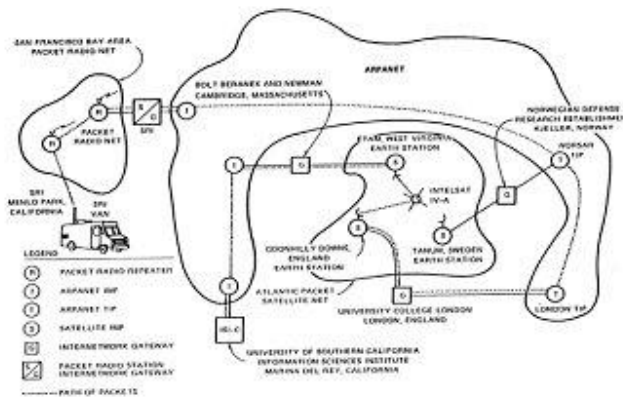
SAN FRANCISCO BAY AREA PACKET RADIO NET

ARPANET

BOLT BERANEK AND NEWMAN CAMBRIDGE, MASSACHUSETTS

NORWEGIAN DEFENSE RESEARCH ESTABLISHMENT KJELLER, NORWAY

PACKET RADIO NET

R

R

S/G

SRI

I

ETAM, WEST VIRGINIA EARTH STATION

NORSAR TIP

S

T

I

G

INTELSAT IV-A

G

SRI MENLO PARK, CALIFORNIA

SRI VAN

S

GOONHILLY DOWNS, ENGLAND EARTH STATION

TANUM, SWEDEN EARTH STATION

LEGEND

R PACKET RADIO REPEATER

I ARPANET IMP

T ARPANET TIP

S SATELLITE IMP

G INTERNETWORK GATEWAY

PACKET RADIO STATION INTERNETWORK GATEWAY

PATH OF PACKETS

I

ATLANTIC PACKET SATELLITE NET

G

T

UNIVERSITY COLLEGE LONDON LONDON, ENGLAND

LONDON TIP

ISI-C

UNIVERSITY OF SOUTHERN CALIFORNIA INFORMATION SCIENCES INSTITUTE MARINA DEL REY, CALIFORNIA